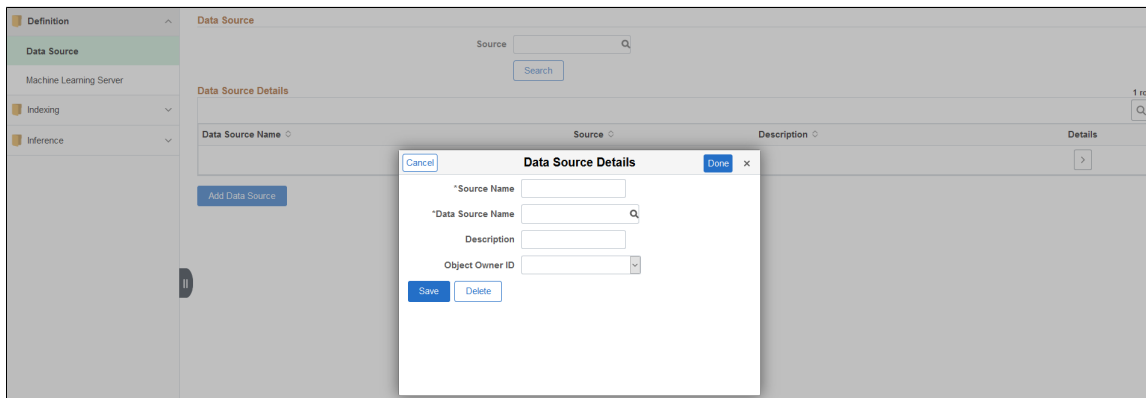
Definition

Data Source

Machine Learning Server

Indexing

Inference

Data Source

Source

Search

Data Source Details

1 r

| Data Source Name | Source | Description | Details |
|---|---|---|---|
| | | | |

Add Data Source

Cancel

Data Source Details

Done

×

*Source Name

*Data Source Name

Description

Object Owner ID

Save

Delete